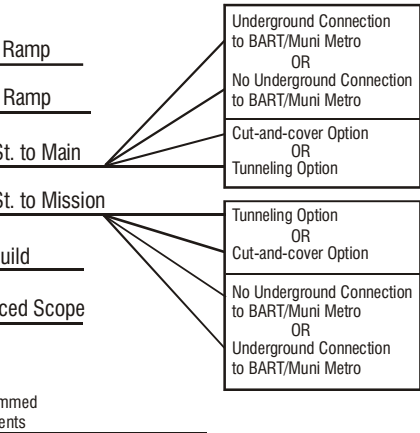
Ramp

Ramp

St. to Main

St. to Mission

uild

ced Scope

mmed
ents

Underground Connection to BART/Muni Metro
OR
No Underground Connection to BART/Muni Metro

Cut-and-cover Option
OR
Tunneling Option

Tunneling Option
OR
Cut-and-cover Option

No Underground Connection to BART/Muni Metro
OR
Underground Connection to BART/Muni Metro